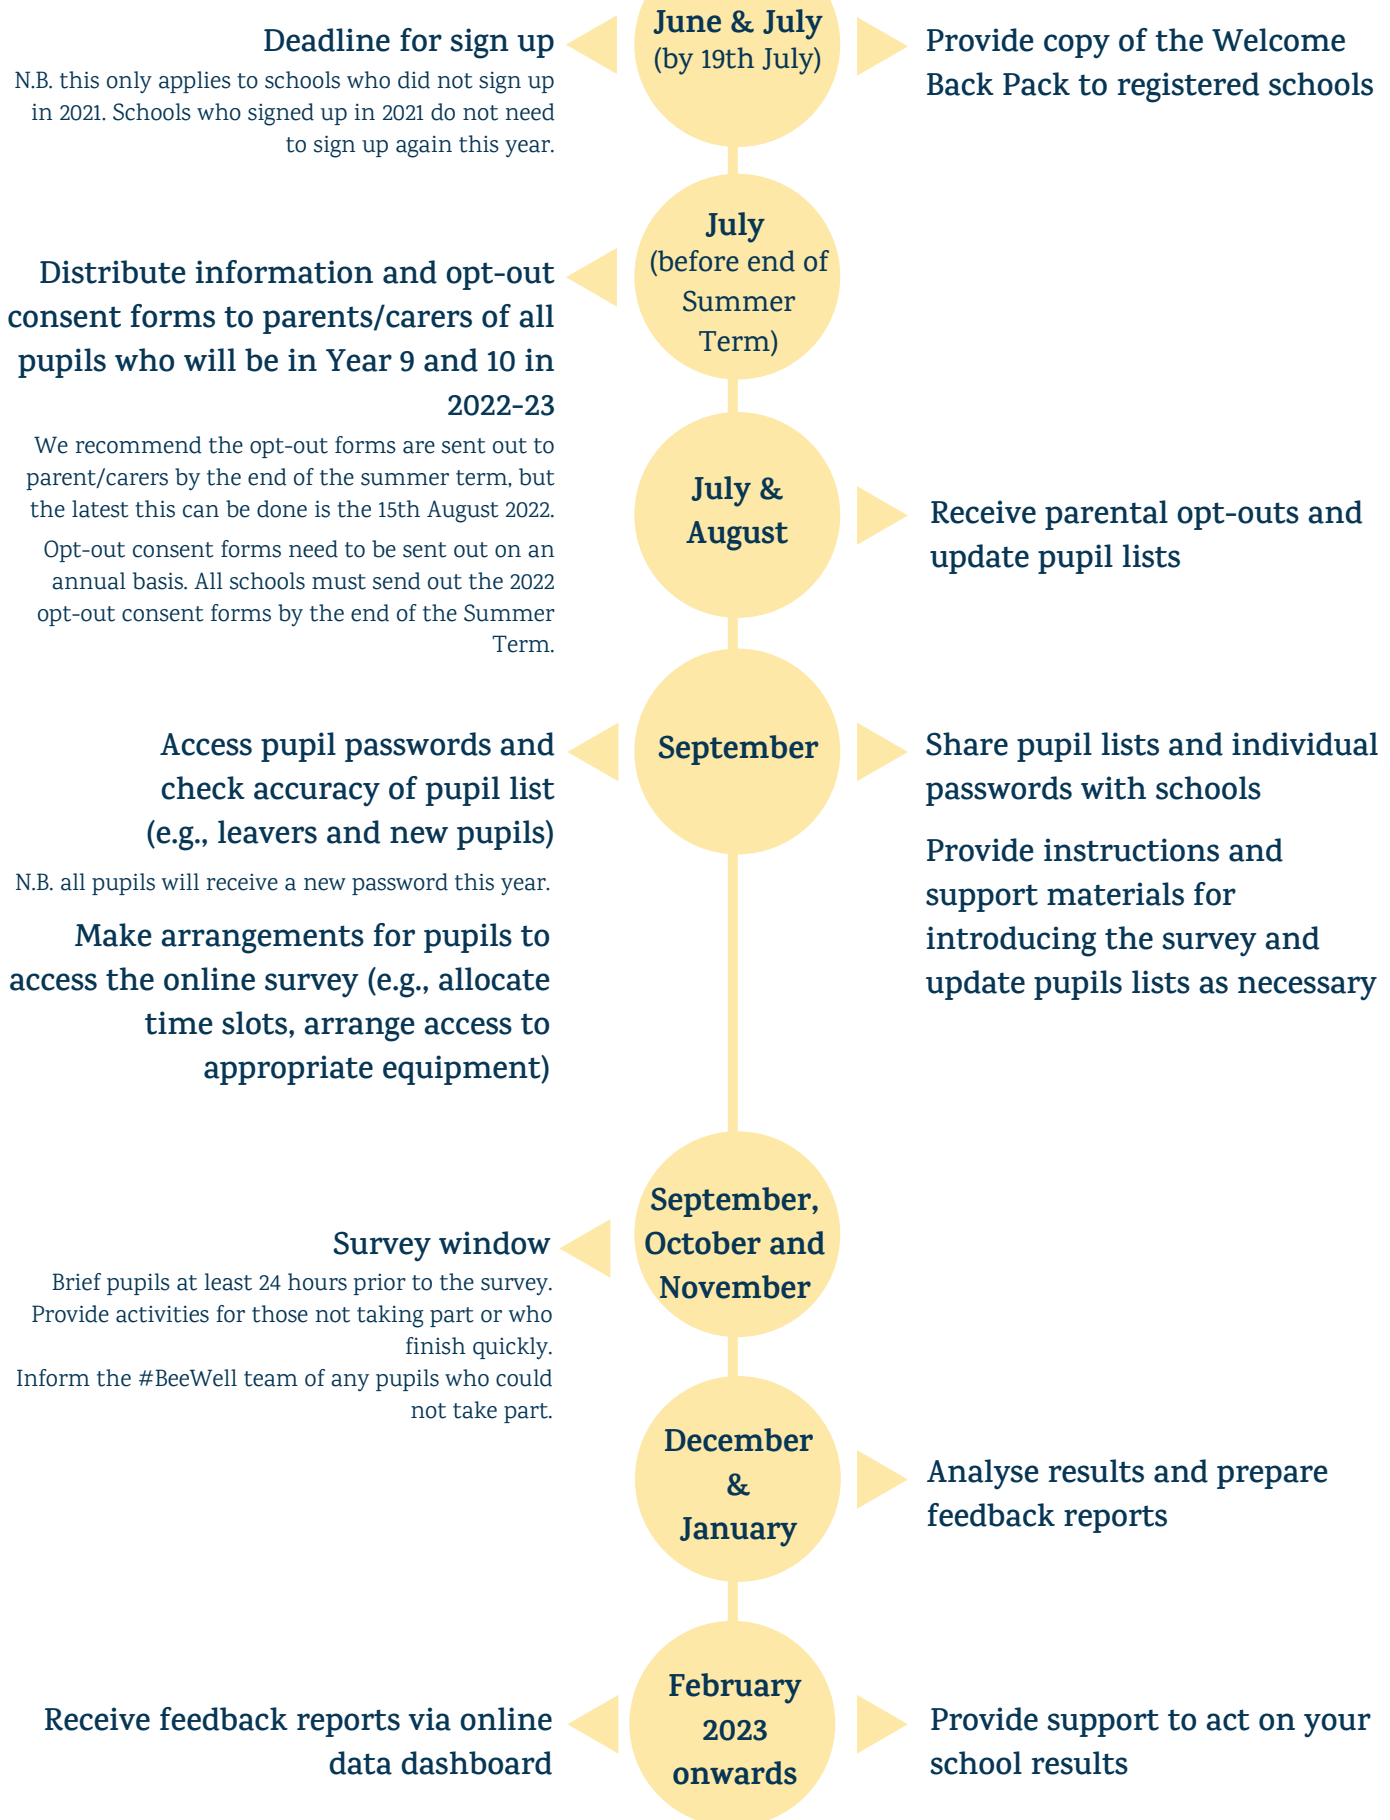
Deadline for sign up

N.B. this only applies to schools who did not sign up in 2021. Schools who signed up in 2021 do not need to sign up again this year.

June & July
(by 19th July)

Provide copy of the Welcome Back Pack to registered schools

July
(before end of Summer Term)

Distribute information and opt-out consent forms to parents/carers of all pupils who will be in Year 9 and 10 in 2022-23

We recommend the opt-out forms are sent out to parent/carers by the end of the summer term, but the latest this can be done is the 15th August 2022.

Opt-out consent forms need to be sent out on an annual basis. All schools must send out the 2022 opt-out consent forms by the end of the Summer Term.

July & August

Receive parental opt-outs and update pupil lists

Access pupil passwords and check accuracy of pupil list (e.g., leavers and new pupils)

N.B. all pupils will receive a new password this year.

Make arrangements for pupils to access the online survey (e.g., allocate time slots, arrange access to appropriate equipment)

September

Share pupil lists and individual passwords with schools

Provide instructions and support materials for introducing the survey and update pupils lists as necessary

Survey window

Brief pupils at least 24 hours prior to the survey.
Provide activities for those not taking part or who finish quickly.
Inform the #BeeWell team of any pupils who could not take part.

September, October and November

December & January

Analyse results and prepare feedback reports

Receive feedback reports via online data dashboard

February 2023 onwards

Provide support to act on your school results